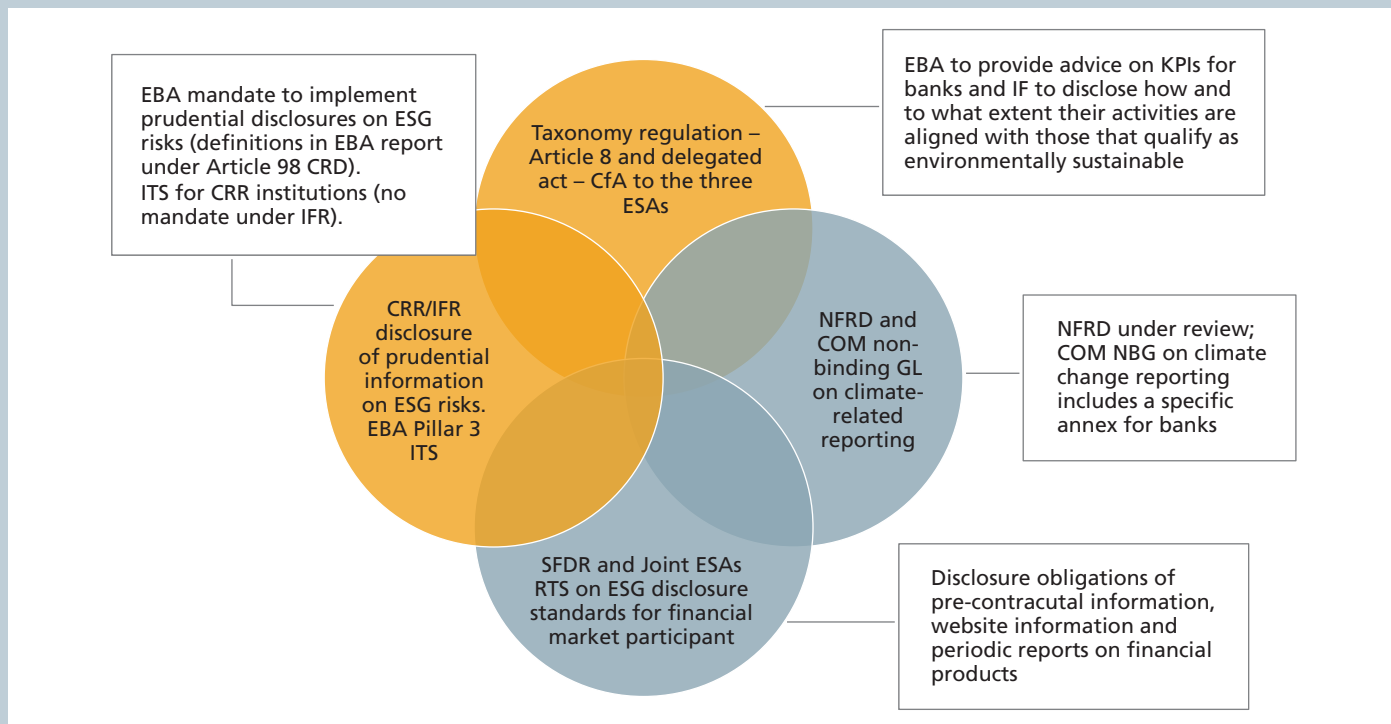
EBA mandate to implement prudential disclosures on ESG risks (definitions in EBA report under Article 98 CRD).
ITS for CRR institutions (no mandate under IFR).

Taxonomy regulation – Article 8 and delegated act – CfA to the three ESAs

EBA to provide advice on KPIs for banks and IF to disclose how and to what extent their activities are aligned with those that qualify as environmentally sustainable

CRR/IFR disclosure of prudential information on ESG risks. EBA Pillar 3 ITS

NFRD and COM non-binding GL on climate-related reporting

NFRD under review; COM NBG on climate change reporting includes a specific annex for banks

SFDR and Joint ESAs RTS on ESG disclosure standards for financial market participant

Disclosure obligations of pre-contracutal information, website information and periodic reports on financial products